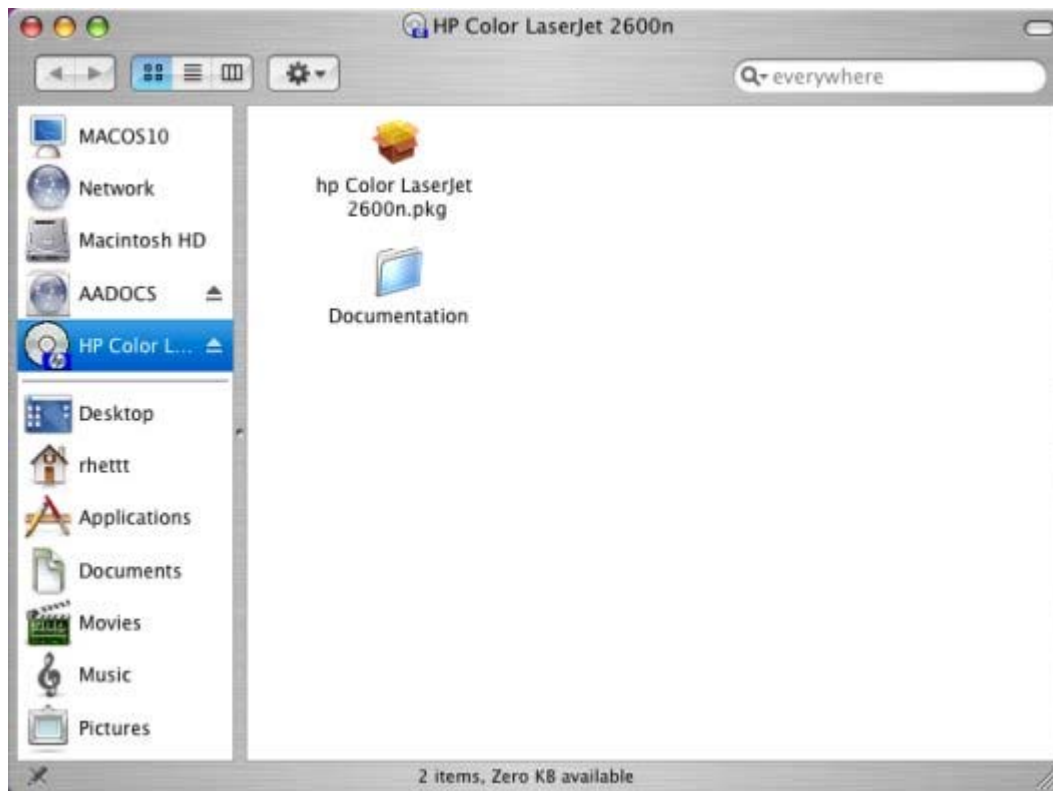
HP Color LaserJet 2600n

everywhere

MACOS10
Network
Macintosh HD
AADOCS
HP Color L...
Desktop
rhettt
Applications
Documents
Movies
Music
Pictures

hp Color LaserJet 2600n.pkg

Documentation

2 items, Zero KB available